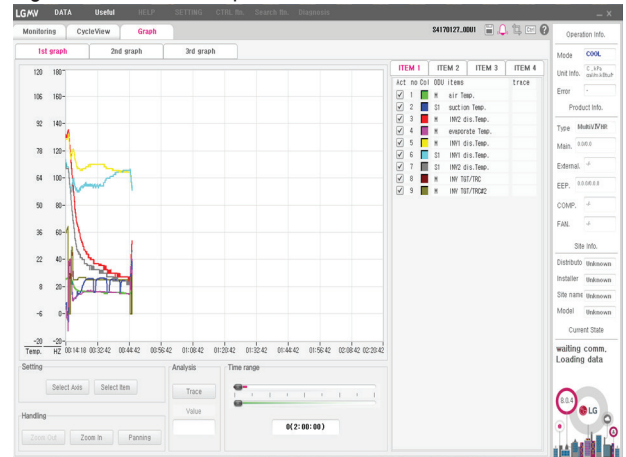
LGMV DATA Useful HELP SETTING CTRL fn. Search fn. Diagnosis

Monitoring CycleView Graph

S4170127_0001

Operation Info.

1st graph 2nd graph 3rd graph

| ITEM 1 | ITEM 2 | ITEM 3 | ITEM 4 |
|---|---|---|---|

| Act | no | Col | ODU | items | trace |
|---|---|---|---|---|---|
| ☑ | 1 | | M | air Temp. | |
| ☑ | 2 | | S1 | suction Temp. | |
| ☑ | 3 | | M | INV2 dis.Temp. | |
| ☑ | 4 | | M | evaporate Temp. | |
| ☑ | 5 | | M | INV1 dis.Temp. | |
| ☑ | 6 | | S1 | INV1 dis.Temp. | |
| ☑ | 7 | | S1 | INV2 dis.Temp. | |
| ☑ | 8 | | M | INV TGT/TRC | |
| ☑ | 9 | | M | INV TGT/TRC#2 | |

120 180
106 160
92 140
78 120
64 100
50 80
36 60
22 40
8 20
-6 0
-20 -20
Temp. HZ 00:14:18 00:32:42 00:44:42 00:56:42 01:08:42 01:20:42 01:32:42 01:44:42 01:56:42 02:08:42 02:20:42

Mode COOL
Unit Info.
Error -
Product Info.
Type Multi V IV HR
Main. 0.0/0.0
External. -/-
EEP. 0.0.0/0.0.0
COMP. -/-
FAN. -/-
Site Info.
Distributo Unknown
Installer Unknown
Site name Unknown
Model Unknown
Current State
waiting comm.
Loading data

Setting
Select Axis Select Item

Handling
Zoom Out Zoom In Panning

Analysis
Trace
Value

Time range
0(2:00:00)

6.0.4
LG